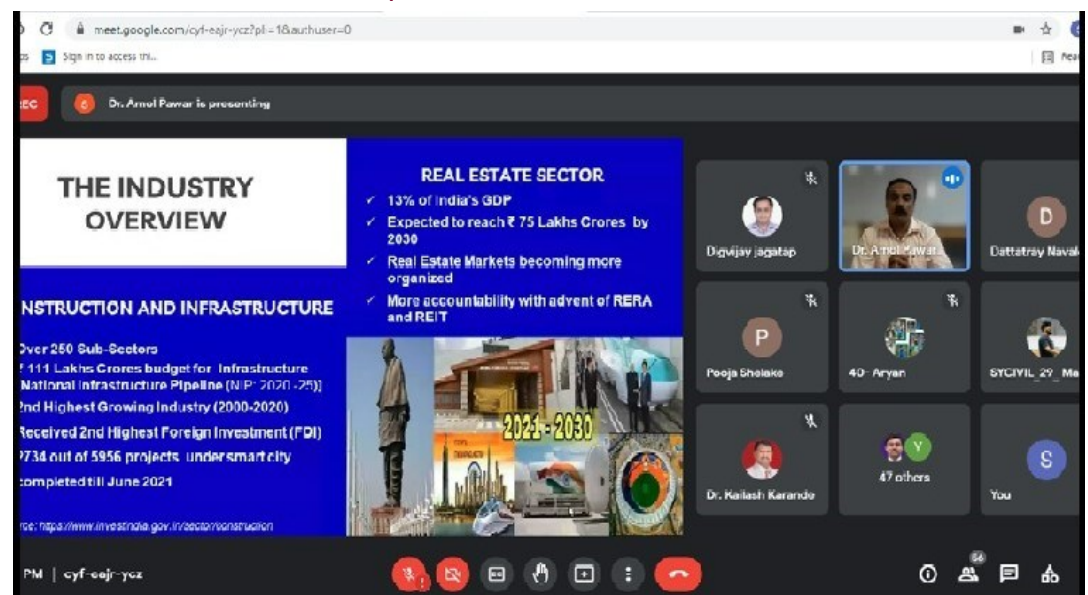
meet.google.com/cyf-eajr-ycz?pli=1&authuser=0

Sign in to access thi...

Rea

Dr. Amol Pawar is presenting

THE INDUSTRY OVERVIEW

REAL ESTATE SECTOR

✓ 13% of India's GDP

✓ Expected to reach ₹ 75 Lakhs Crores by 2030

✓ Real Estate Markets becoming more organized

✓ More accountability with advent of RERA and REIT

NSTRUCTION AND INFRASTRUCTURE

Over 250 Sub-Sectors

₹ 111 Lakhs Crores budget for Infrastructure National Infrastructure Pipeline (NIP: 2020-25)]

2nd Highest Growing Industry (2000-2020)

Received 2nd Highest Foreign Investment (FDI)

2734 out of 5956 projects under smart city completed till June 2021

2021 - 2030

rce: https://www.investindia.gov.in/sector/construction

Digvijay jagatap

Dr. Amol Pawar

D

Dattatray Naval

P

Pooja Sholake

40- Aryan

SYCIVIL_29_ Ma

Dr. Kailash Karande

Y

47 others

S

You

PM | cyf-eajr-ycz

56